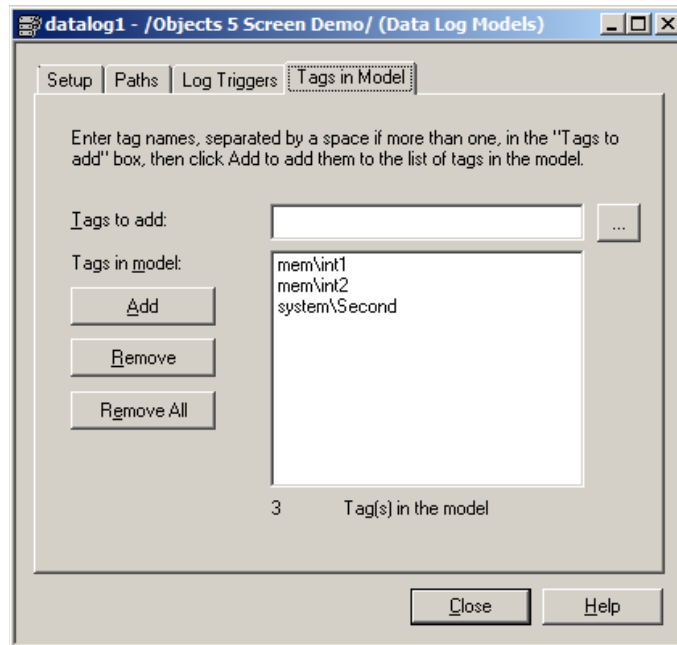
datalog1 - /Objects 5 Screen Demo/ (Data Log Models)

Setup | Paths | Log Triggers | Tags in Model

Enter tag names, separated by a space if more than one, in the "Tags to add" box, then click Add to add them to the list of tags in the model.

Tags to add:

...

Tags in model:

mem\int1
mem\int2
system\Second

Add

Remove

Remove All

3 Tag(s) in the model

Close

Help